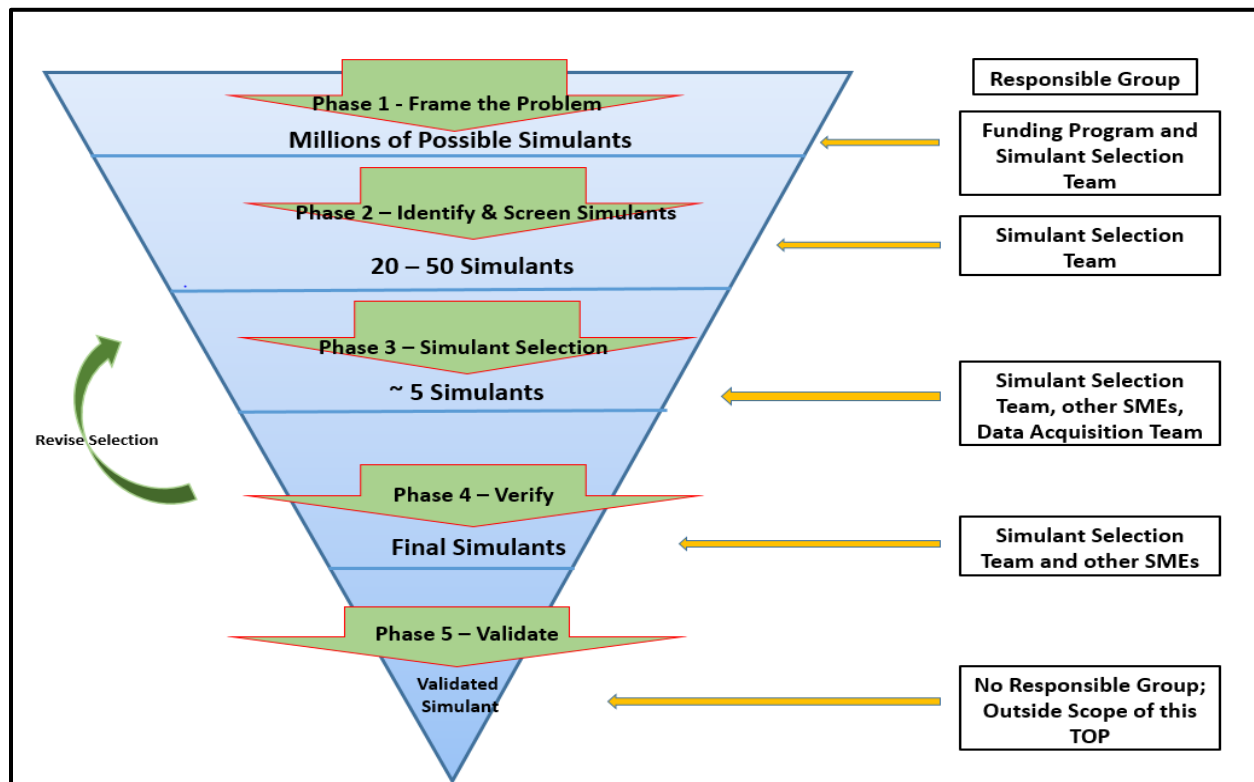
Phase 1 - Frame the Problem
Millions of Possible Simulants

Phase 2 – Identify & Screen Simulants
20 – 50 Simulants

Phase 3 – Simulant Selection
~ 5 Simulants

Revise Selection

Phase 4 – Verify
Final Simulants

Phase 5 – Validate
Validated Simulant

Responsible Group

Funding Program and Simulant Selection Team

Simulant Selection Team

Simulant Selection Team, other SMEs, Data Acquisition Team

Simulant Selection Team and other SMEs

No Responsible Group; Outside Scope of this TOP